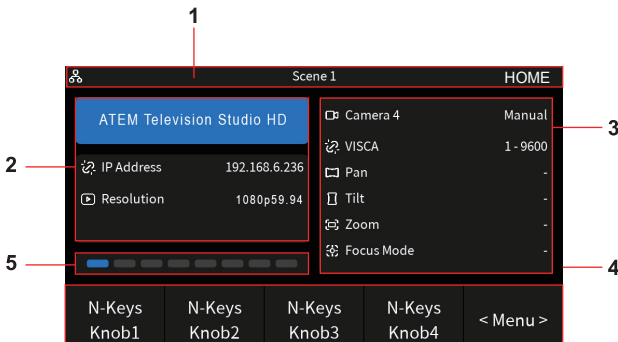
1

Scene 1

HOME

ATEM Television Studio HD

IP Address 192.168.6.236

Resolution 1080p59.94

2

Camera 4 Manual

VISCA 1 - 9600

Pan -

Tilt -

Zoom -

Focus Mode -

3

4

5

N-Keys Knob1

N-Keys Knob2

N-Keys Knob3

N-Keys Knob4

< Menu >